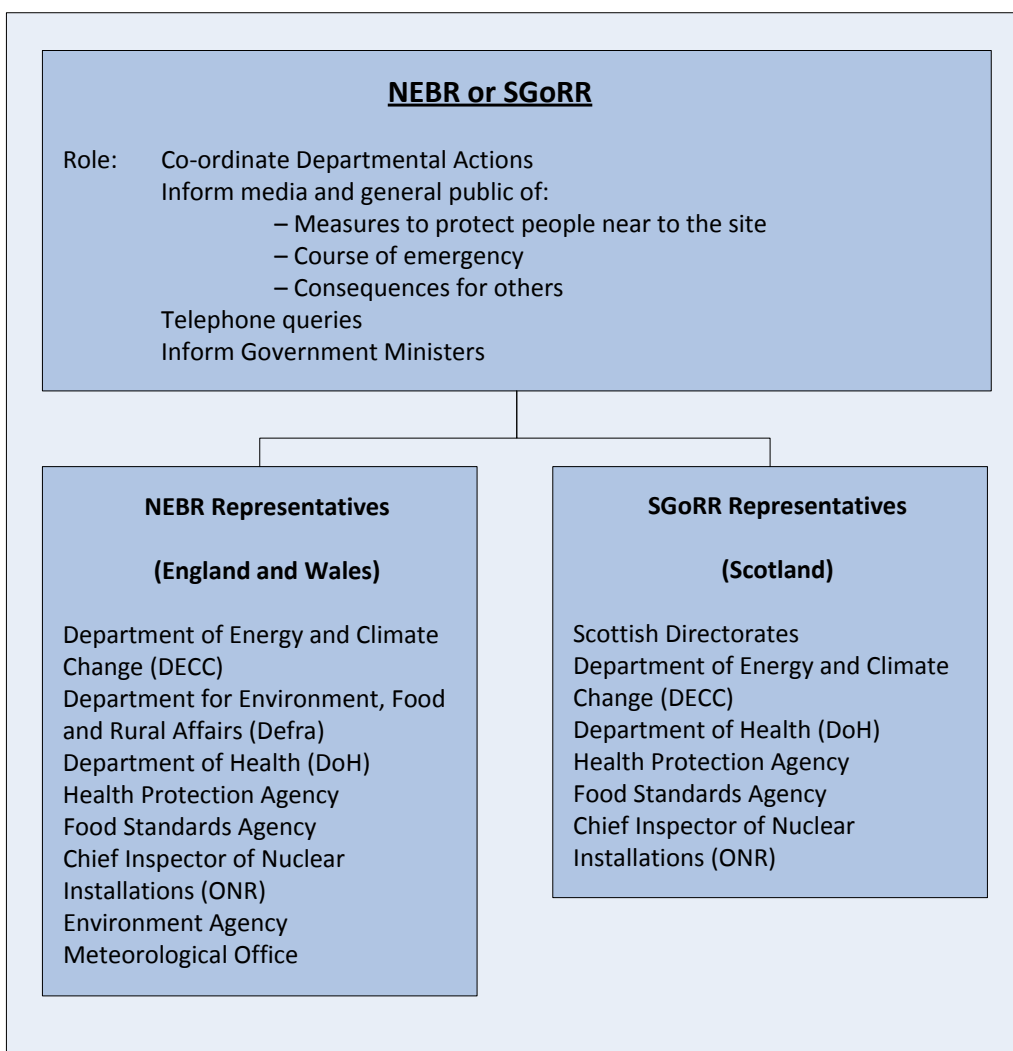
**NEBR or SGoRR**

Role: Co-ordinate Departmental Actions
Inform media and general public of:
– Measures to protect people near to the site
– Course of emergency
– Consequences for others
Telephone queries
Inform Government Ministers

**NEBR Representatives**

**(England and Wales)**

Department of Energy and Climate Change (DECC)
Department for Environment, Food and Rural Affairs (Defra)
Department of Health (DoH)
Health Protection Agency
Food Standards Agency
Chief Inspector of Nuclear Installations (ONR)
Environment Agency
Meteorological Office

**SGoRR Representatives**

**(Scotland)**

Scottish Directorates
Department of Energy and Climate Change (DECC)
Department of Health (DoH)
Health Protection Agency
Food Standards Agency
Chief Inspector of Nuclear Installations (ONR)